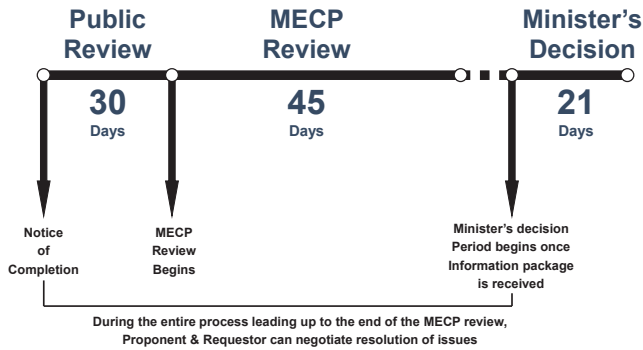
Public Review

MECP Review

Minister's Decision

30
Days

45
Days

21
Days

Notice of Completion

MECP Review Begins

Minister's decision Period begins once Information package is received

During the entire process leading up to the end of the MECP review, Proponent & Requestor can negotiate resolution of issues